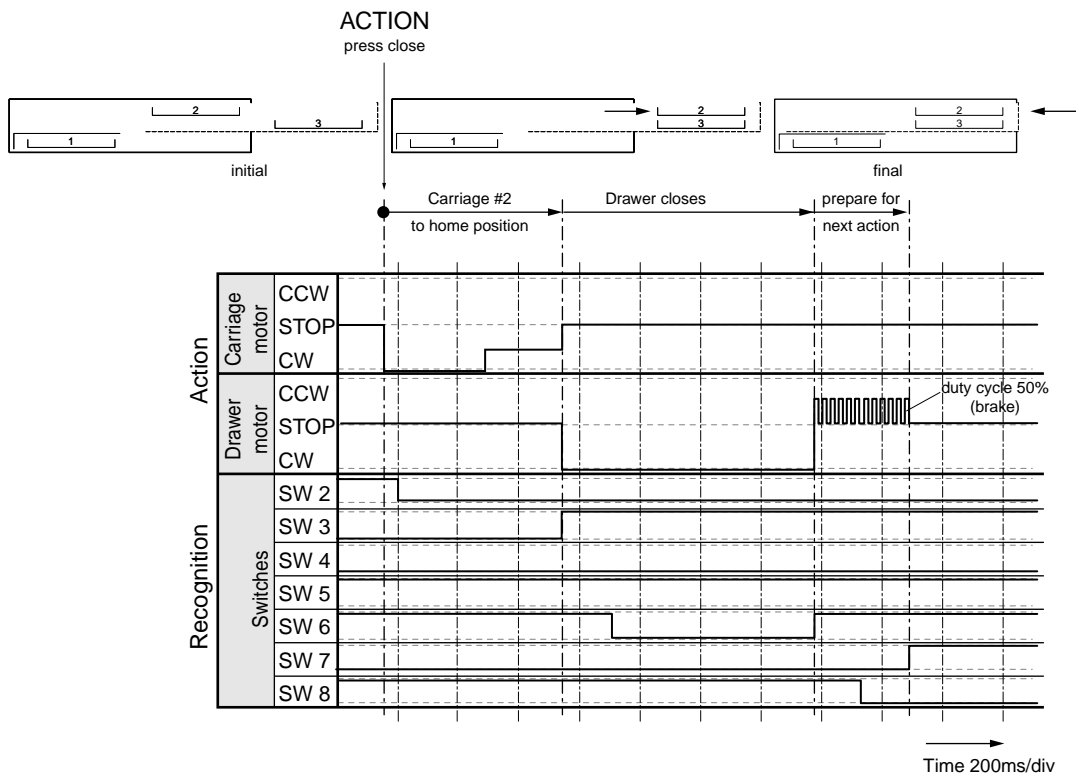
ACTION
press close

2
1
3
initial

1
2
3

2
3
1
final

Carriage #2
to home position

Drawer closes

prepare for
next action

Action

Carriage motor
CCW
STOP
CW

Drawer motor
CCW
STOP
CW

duty cycle 50%
(brake)

Recognition

Switches
SW 2
SW 3
SW 4
SW 5
SW 6
SW 7
SW 8

Time 200ms/div